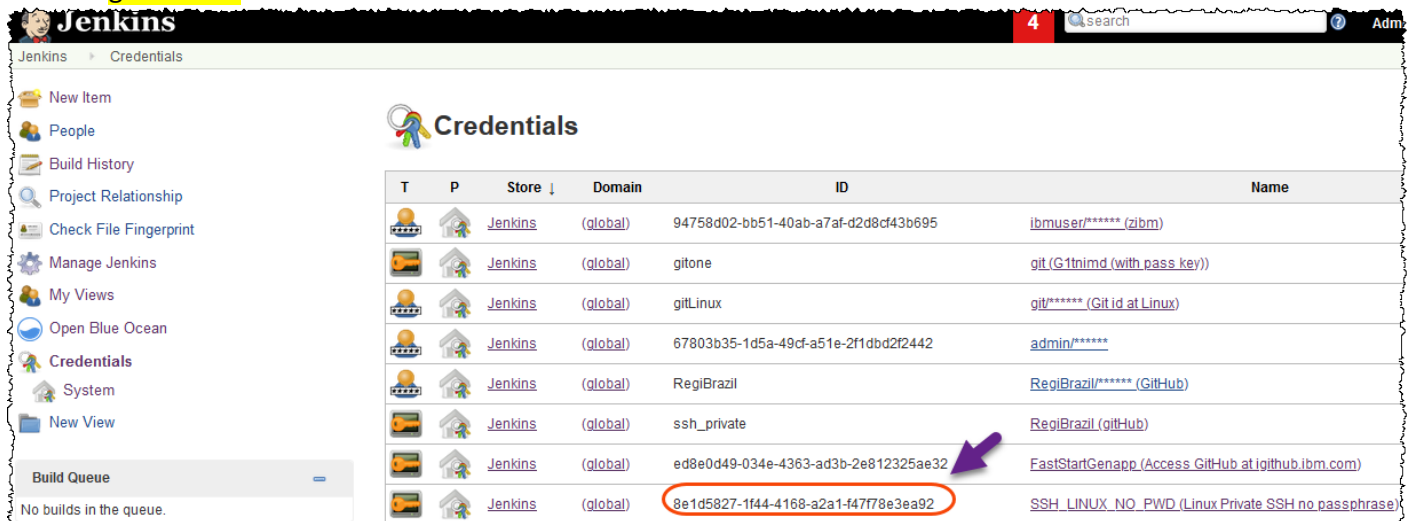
Jenkins
4
search
Adm

Jenkins > Credentials

New Item
People
Build History
Project Relationship
Check File Fingerprint
Manage Jenkins
My Views
Open Blue Ocean
Credentials
System
New View

Build Queue
No builds in the queue.

Credentials

| T | P | Store ↓ | Domain | ID | Name |
|---|---|---|---|---|---|
| | | Jenkins | (global) | 94758d02-bb51-40ab-a7af-d2d8cf43b695 | ibmuser/****** (zibm) |
| | | Jenkins | (global) | gitone | git (G1tnimd (with pass key)) |
| | | Jenkins | (global) | gitLinux | git/****** (Git id at Linux) |
| | | Jenkins | (global) | 67803b35-1d5a-49cf-a51e-2f1dbd2f2442 | admin/****** |
| | | Jenkins | (global) | RegiBrazil | RegiBrazil/****** (GitHub) |
| | | Jenkins | (global) | ssh_private | RegiBrazil (gitHub) |
| | | Jenkins | (global) | ed8e0d49-034e-4363-ad3b-2e812325ae32 | FastStartGenapp (Access GitHub at igithub.ibm.com) |
| | | Jenkins | (global) | 8e1d5827-1f44-4168-a2a1-f47f78e3ea92 | SSH_LINUX_NO_PWD (Linux Private SSH no passphrase) |